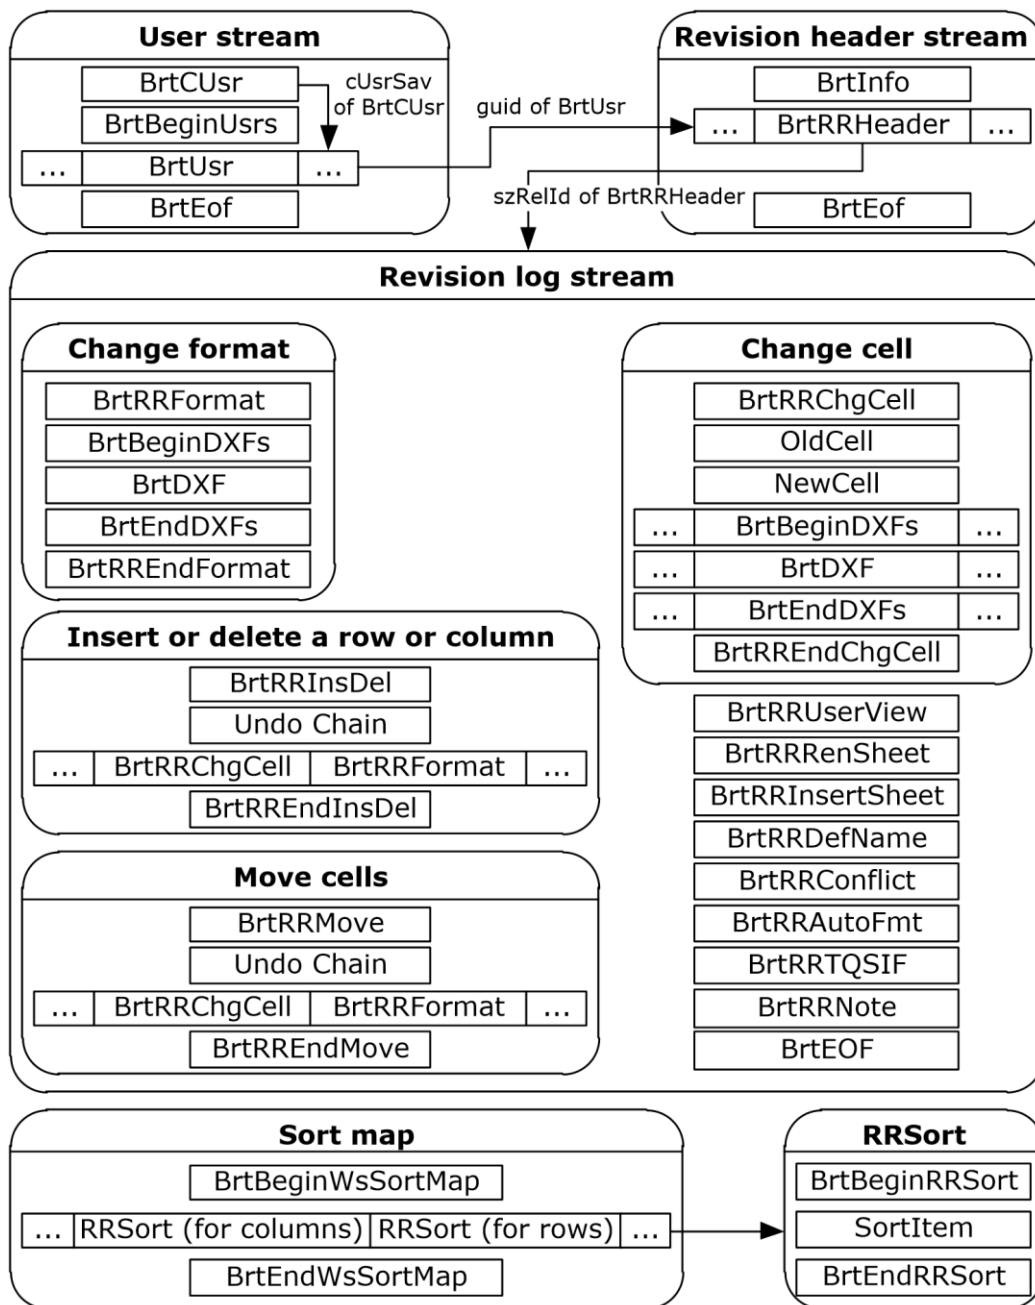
User stream

BrtCUsr

cUsrSav of BrtCUsr

BrtBeginUsrs

| ... | BrtUsr | ... |
|---|---|---|

BrtEof

guid of BrtUsr

Revision header stream

BrtInfo

| ... | BrtRRHeader | ... |
|---|---|---|

szRelId of BrtRRHeader

BrtEof

Revision log stream

Change format

BrtRRFormat

BrtBeginDXFs

BrtDXF

BrtEndDXFs

BrtRREndFormat

Change cell

BrtRRChgCell

OldCell

NewCell

| ... | BrtBeginDXFs | ... |
|---|---|---|
| ... | BrtDXF | ... |
| ... | BrtEndDXFs | ... |

BrtRREndChgCell

Insert or delete a row or column

BrtRRInsDel

Undo Chain

| ... | BrtRRChgCell | BrtRRFormat | ... |
|---|---|---|---|

BrtRREndInsDel

BrtRRUserView

BrtRRRenSheet

BrtRRInsertSheet

BrtRRDefName

BrtRRConflict

BrtRRAutoFmt

BrtRRTQSIF

BrtRRNote

BrtEOF

Move cells

BrtRRMove

Undo Chain

| ... | BrtRRChgCell | BrtRRFormat | ... |
|---|---|---|---|

BrtRREndMove

Sort map

BrtBeginWsSortMap

| ... | RRSort (for columns) | RRSort (for rows) | ... |
|---|---|---|---|

BrtEndWsSortMap

RRSort

BrtBeginRRSort

SortItem

BrtEndRRSort